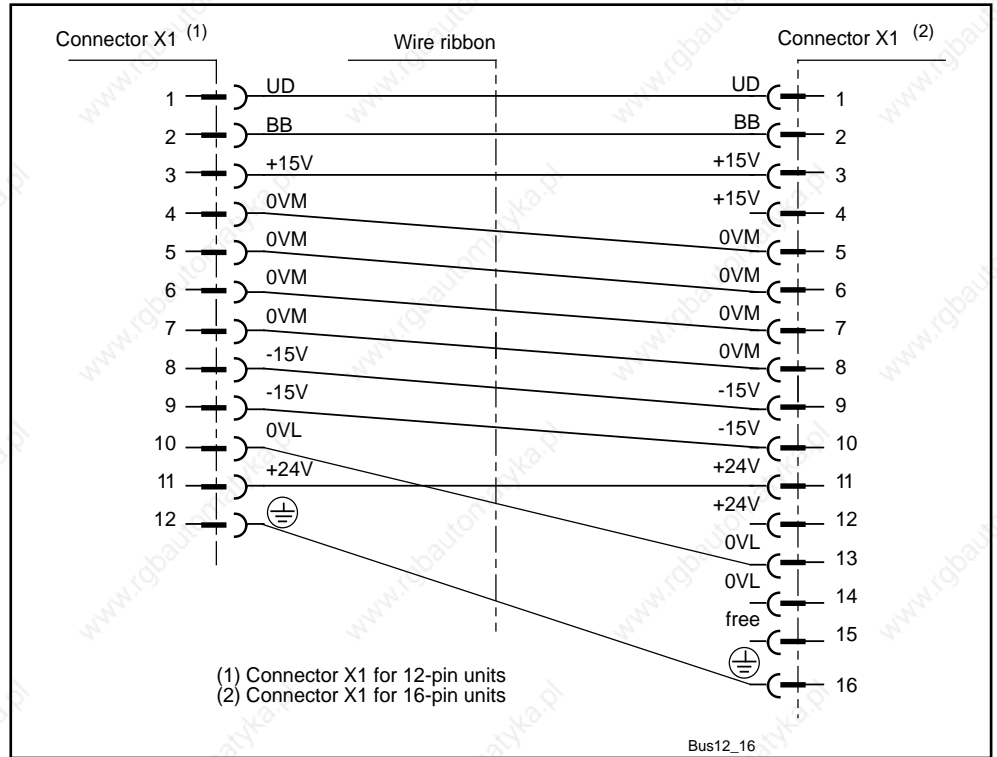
Connector X1 $^{(1)}$

Wire ribbon

Connector X1 $^{(2)}$

1 UD
2 BB
3 +15V
4 0VM
5 0VM
6 0VM
7 0VM
8 -15V
9 -15V
10 0VL
11 +24V
12 ⏚

UD 1
BB 2
+15V 3
+15V 4
0VM 5
0VM 6
0VM 7
0VM 8
-15V 9
-15V 10
+24V 11
+24V 12
0VL 13
0VL 14
free 15
⏚ 16

(1) Connector X1 for 12-pin units
(2) Connector X1 for 16-pin units

Bus12_16